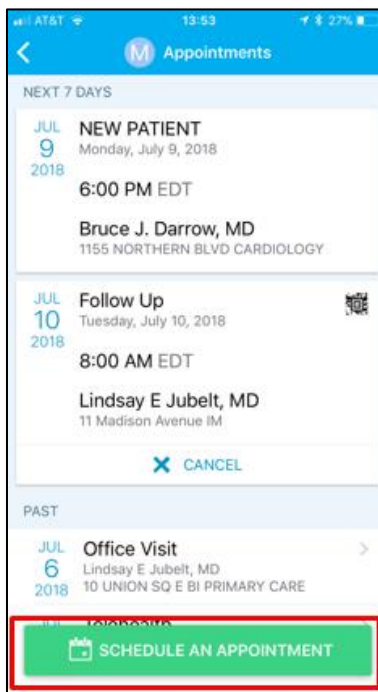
AT&T 13:53 27%

M Appointments

NEXT 7 DAYS

JUL 9 2018 NEW PATIENT
Monday, July 9, 2018

6:00 PM EDT

Bruce J. Darrow, MD
1155 NORTHERN BLVD CARDIOLOGY

JUL 10 2018 Follow Up
Tuesday, July 10, 2018

8:00 AM EDT

Lindsay E Jubelt, MD
11 Madison Avenue IM

CANCEL

PAST

JUL 6 2018 Office Visit
Lindsay E Jubelt, MD
10 UNION SQ E BI PRIMARY CARE

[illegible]

SCHEDULE AN APPOINTMENT